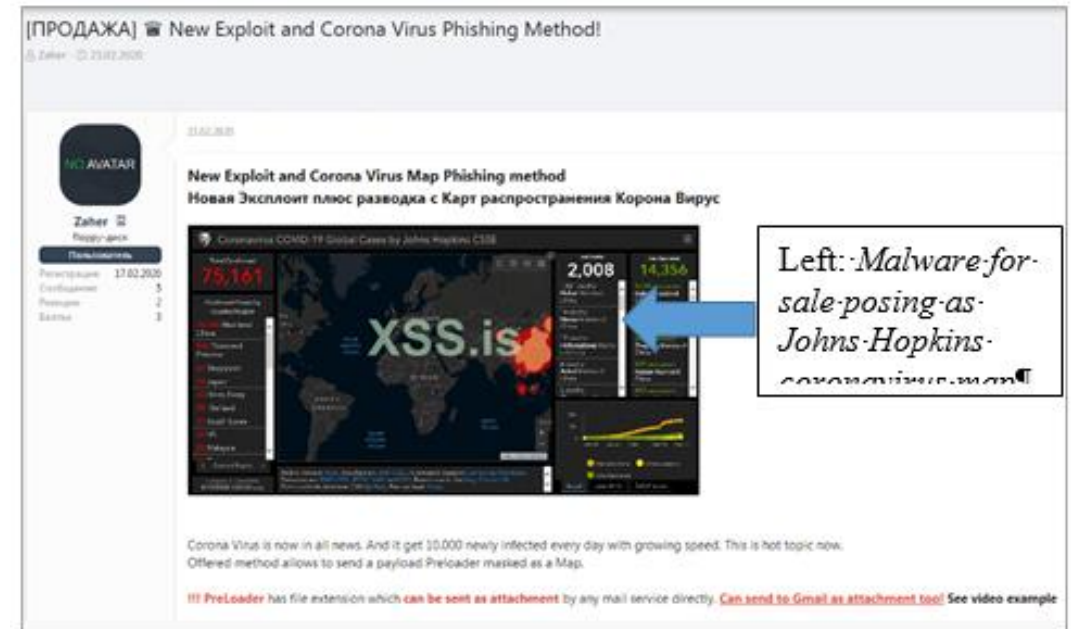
[ПРОДАЖА] ☎ New Exploit and Corona Virus Phishing Method!

Zaher · 21.02.2020

21.02.2020

NO AVATAR

Zaher
Пользователь
Регистрация 17.02.2020
Сообщения 5
Реакции 2
Баллы 3

New Exploit and Corona Virus Map Phishing method
Новая Эксплоит плюс разводка с Карт распространения Корона Вирус

Coronavirus COVID-19 Global Cases by Johns Hopkins CSSE

75,161

2,008

14,356

XSS.is

Left: Malware for sale posing as Johns Hopkins coronavirus map¶

Corona Virus is now in all news. And it get 10.000 newly infected every day with growing speed. This is hot topic now.
Offered method allows to send a payload Preloader masked as a Map.

!!! PreLoader has file extension which can be sent as attachment by any mail service directly. Can send to Gmail as attachment too! See video example